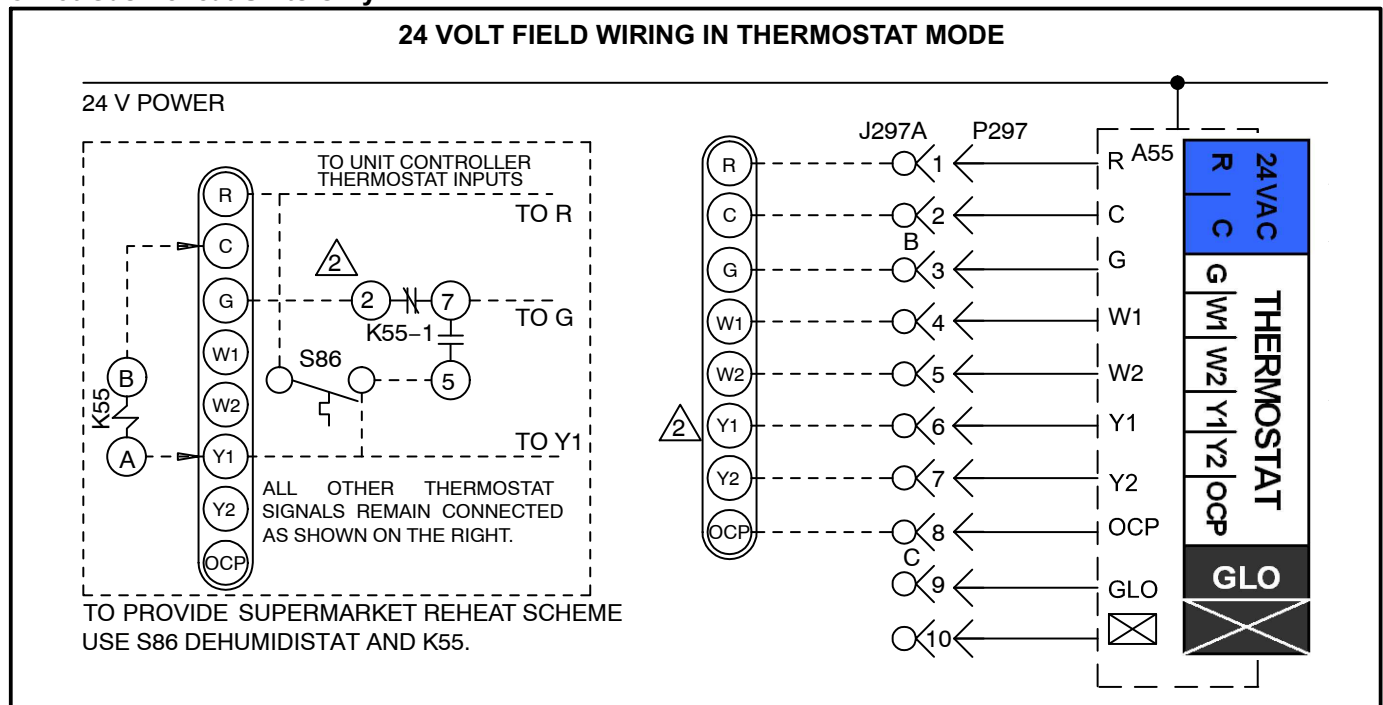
24 VOLT FIELD WIRING IN THERMOSTAT MODE

24 V POWER

TO UNIT CONTROLLER THERMOSTAT INPUTS

R
C
G
W1
W2
Y1
Y2
OCP

TO R

2

2
7
TO G
K55−1
S86
5
B
K55
A
TO Y1

ALL OTHER THERMOSTAT SIGNALS REMAIN CONNECTED AS SHOWN ON THE RIGHT.

TO PROVIDE SUPERMARKET REHEAT SCHEME USE S86 DEHUMIDISTAT AND K55.

J297A
P297

R
C
G
W1
W2
Y1
Y2
OCP

2

1
2
B
3
4
5
6
7
8
C
9
10

R A55
C
G
W1
W2
Y1
Y2
OCP
GLO

24VAC
R
C
G
W1
W2
Y1
Y2
OCP
THERMOSTAT
GLO